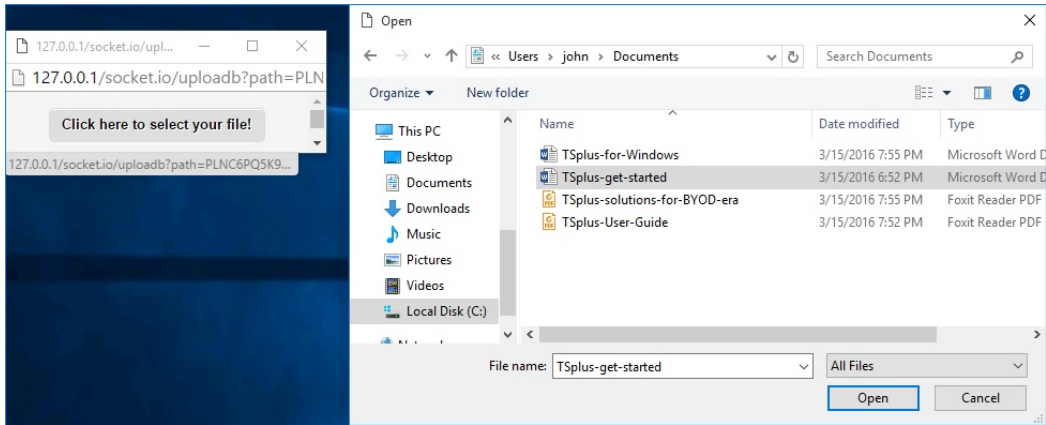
127.0.0.1/socket.io/upl...

127.0.0.1/socket.io/uploadb?path=PLN

Click here to select your file!

127.0.0.1/socket.io/uploadb?path=PLNC6PQ5K9...

Open

« Users › john › Documents

Search Documents

Organize ▾ New folder

This PC
Desktop
Documents
Downloads
Music
Pictures
Videos
Local Disk (C:)
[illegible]

| Name | Date modified | Type |
|---|---|---|
| TSplus-for-Windows | 3/15/2016 7:55 PM | Microsoft Word D |
| TSplus-get-started | 3/15/2016 6:52 PM | Microsoft Word D |
| TSplus-solutions-for-BYOD-era | 3/15/2016 7:55 PM | Foxit Reader PDF |
| TSplus-User-Guide | 3/15/2016 7:52 PM | Foxit Reader PDF |

File name: TSplus-get-started

All Files

Open

Cancel